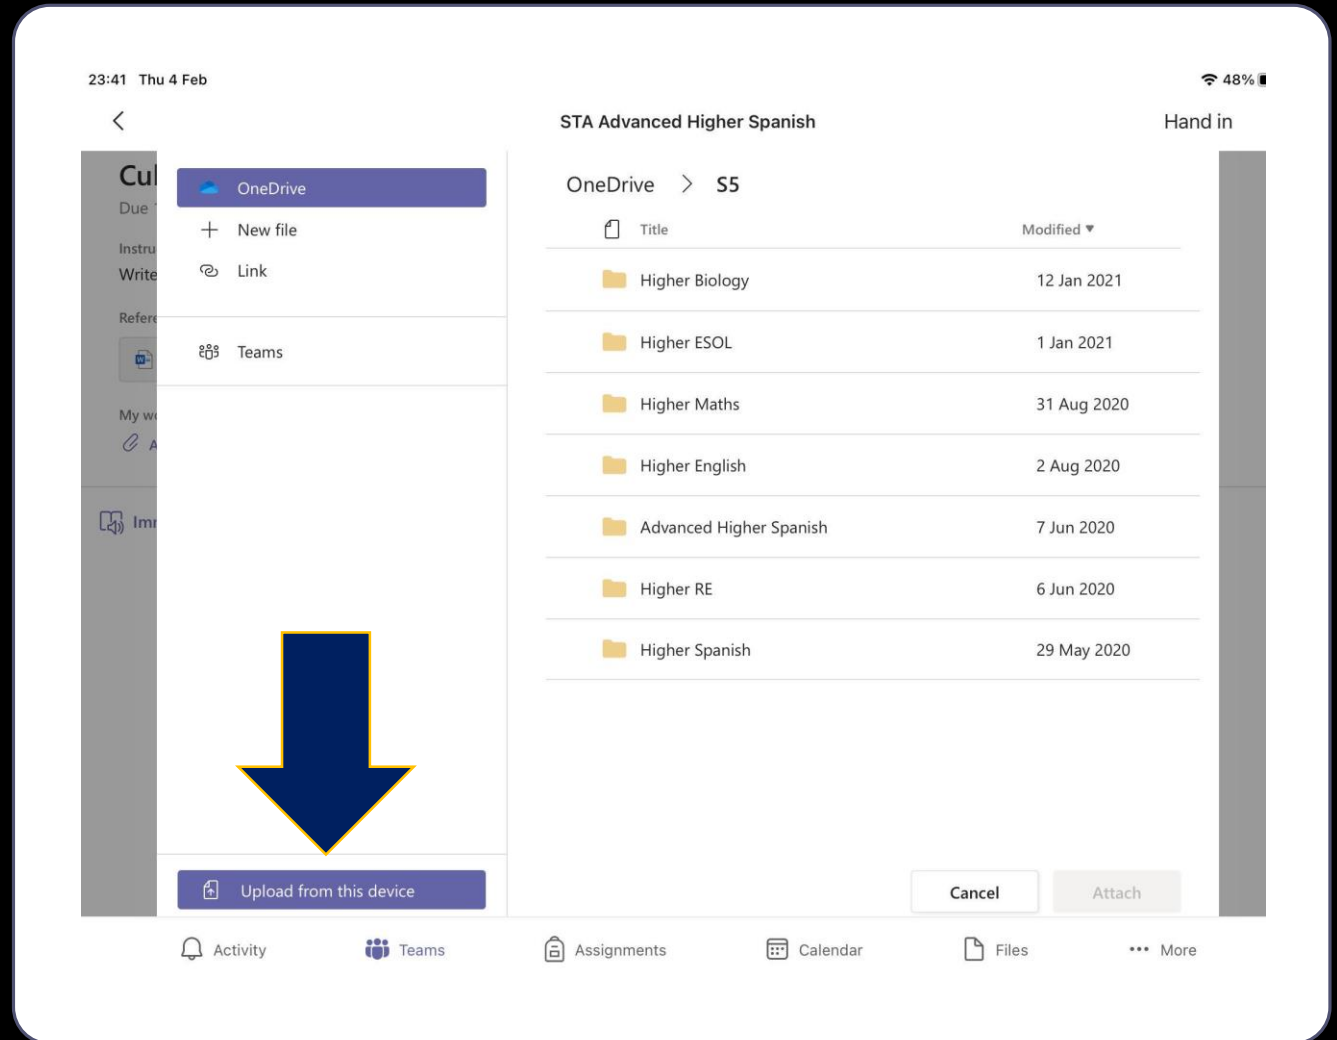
23:41 Thu 4 Feb

48%

STA Advanced Higher Spanish

Hand in

Cu

Due

Instru

Write

Refer

My w

Imr

OneDrive

New file

Link

Teams

Upload from this device

OneDrive > S5

| Title | Modified ▾ |
|---|---|
| Higher Biology | 12 Jan 2021 |
| Higher ESOL | 1 Jan 2021 |
| Higher Maths | 31 Aug 2020 |
| Higher English | 2 Aug 2020 |
| Advanced Higher Spanish | 7 Jun 2020 |
| Higher RE | 6 Jun 2020 |
| Higher Spanish | 29 May 2020 |

Cancel

Attach

Activity

Teams

Assignments

Calendar

Files

More